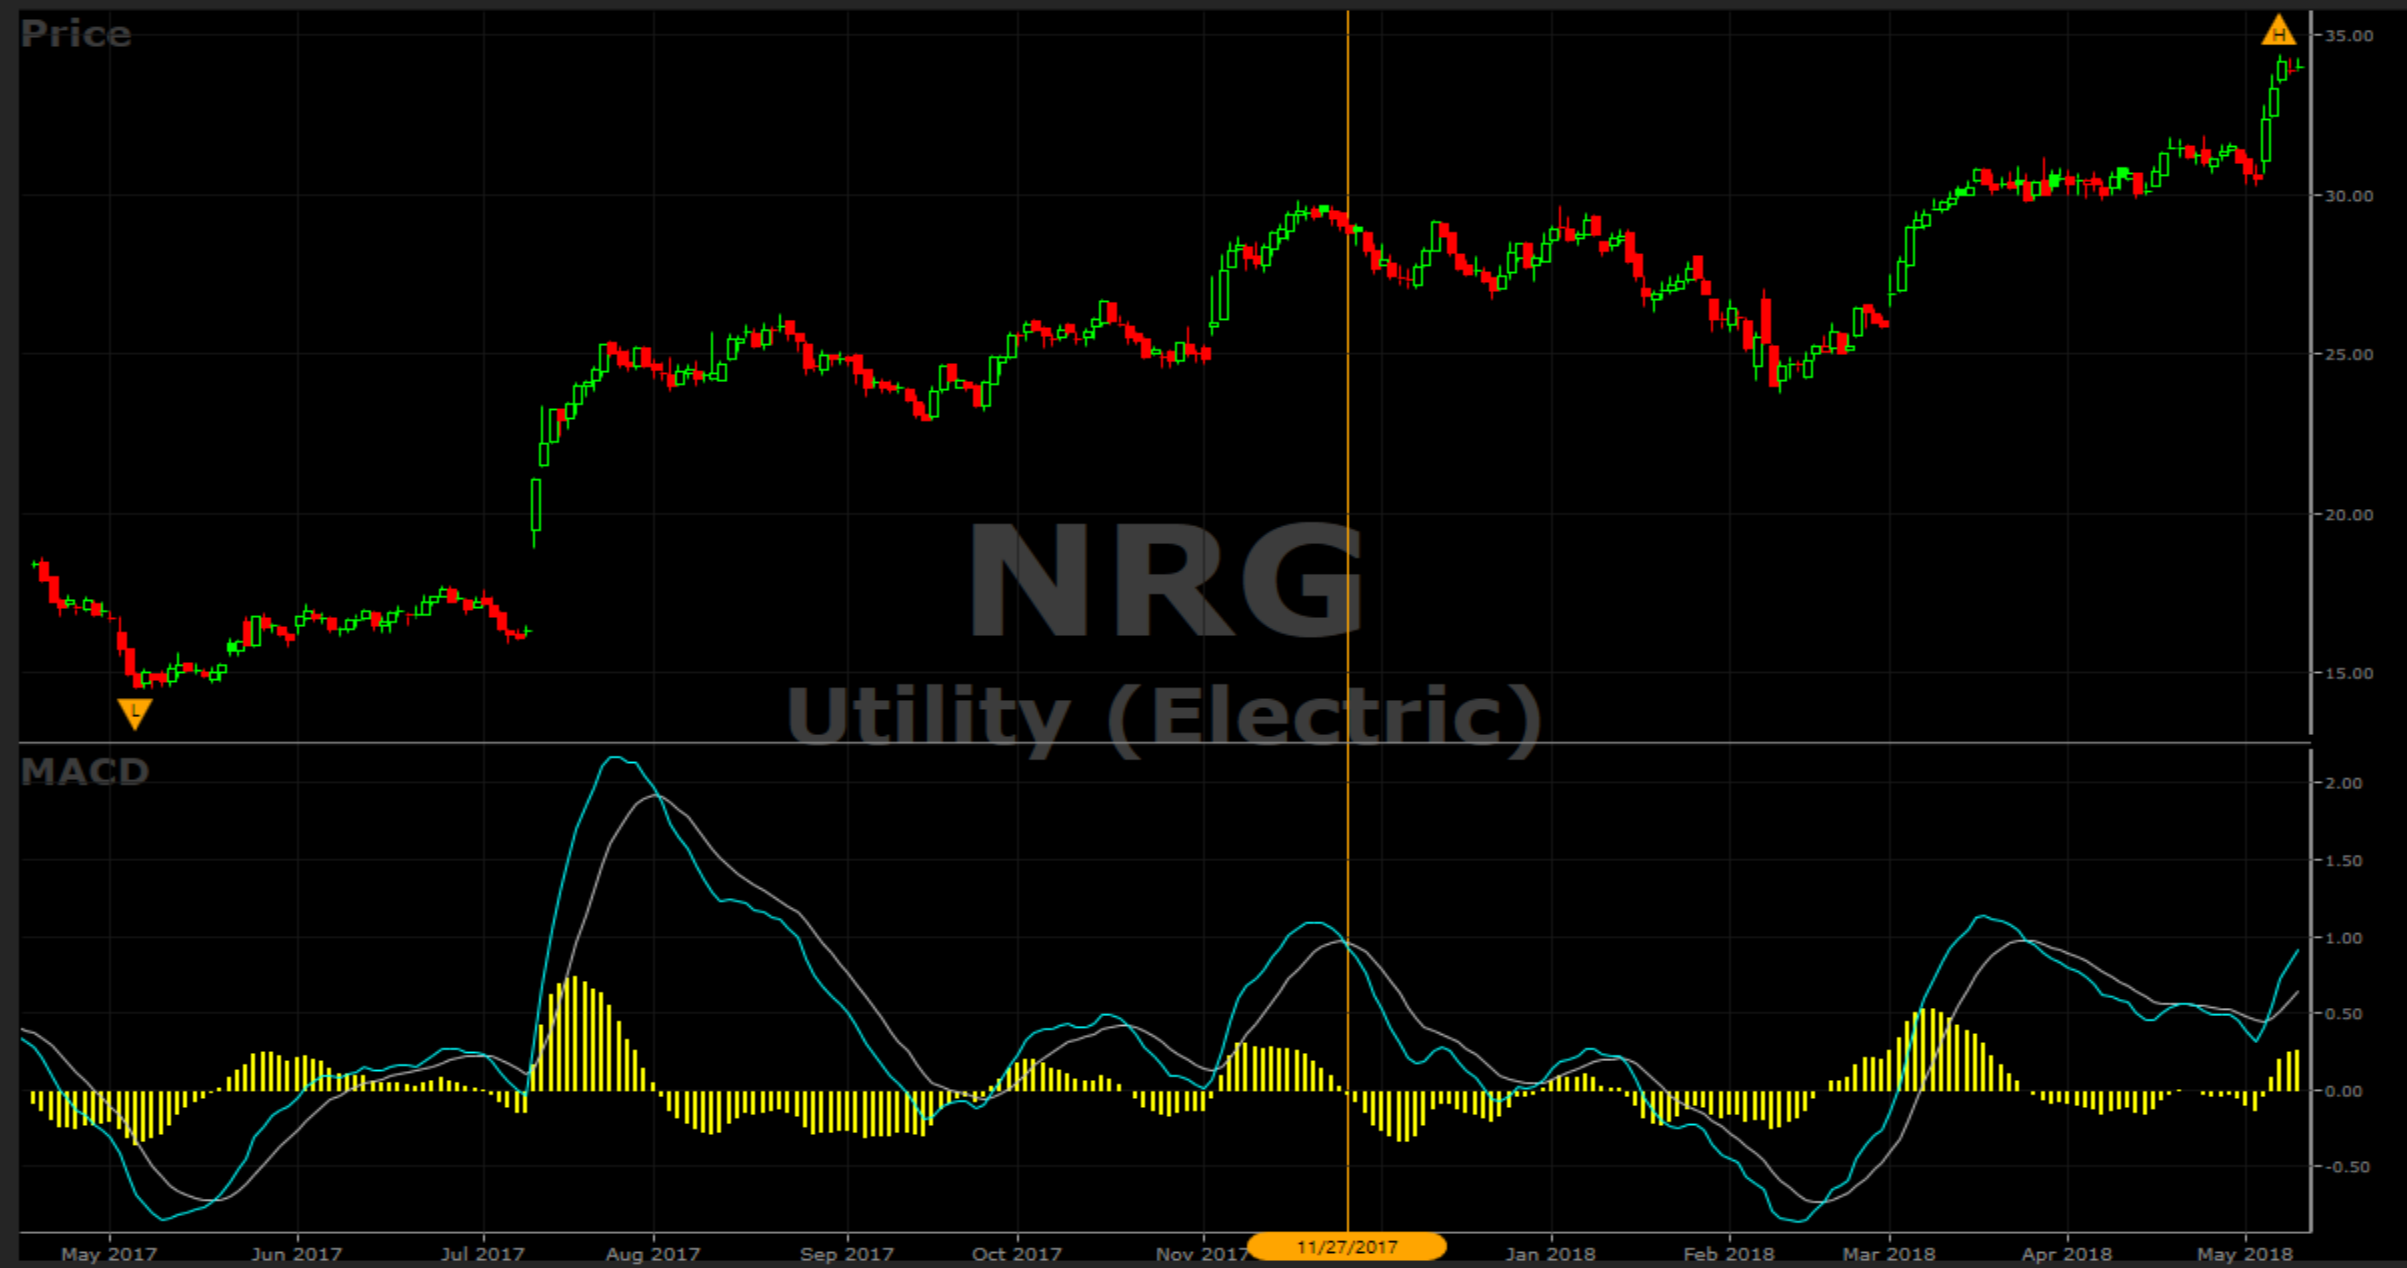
Price

H

L

35.00
30.00
25.00
20.00
15.00

NRG
Utility (Electric)

MACD

2.00
1.50
1.00
0.50
0.00
-0.50

May 2017 Jun 2017 Jul 2017 Aug 2017 Sep 2017 Oct 2017 Nov 2017 11/27/2017 Jan 2018 Feb 2018 Mar 2018 Apr 2018 May 2018